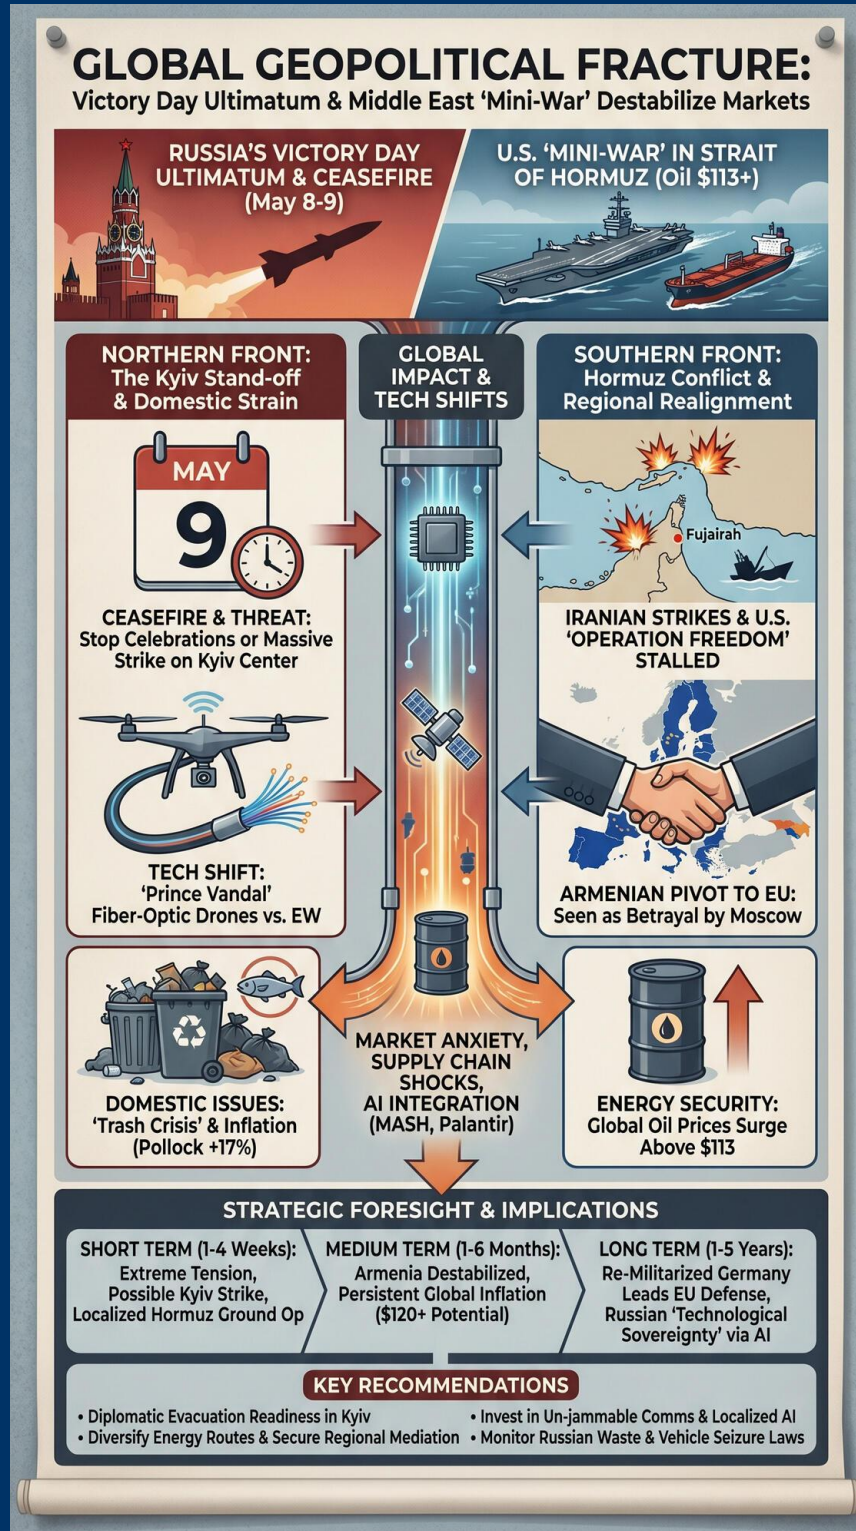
GLOBAL GEOPOLITICAL FRACTURE:
Victory Day Ultimatum & Middle East 'Mini-War' Destabilize Markets

RUSSIA'S VICTORY DAY ULTIMATUM & CEASEFIRE (May 8-9)

U.S. 'MINI-WAR' IN STRAIT OF HORMUZ (Oil $113+)

NORTHERN FRONT: The Kyiv Stand-off & Domestic Strain

GLOBAL IMPACT & TECH SHIFTS

SOUTHERN FRONT: Hormuz Conflict & Regional Realignment

MAY
9

CEASEFIRE & THREAT: Stop Celebrations or Massive Strike on Kyiv Center

Fujairah

IRANIAN STRIKES & U.S. 'OPERATION FREEDOM' STALLED

TECH SHIFT: 'Prince Vandal' Fiber-Optic Drones vs. EW

ARMENIAN PIVOT TO EU: Seen as Betrayal by Moscow

DOMESTIC ISSUES: 'Trash Crisis' & Inflation (Pollock +17%)

MARKET ANXIETY, SUPPLY CHAIN SHOCKS, AI INTEGRATION (MASH, Palantir)

ENERGY SECURITY: Global Oil Prices Surge Above $113

STRATEGIC FORESIGHT & IMPLICATIONS

SHORT TERM (1-4 Weeks): Extreme Tension, Possible Kyiv Strike, Localized Hormuz Ground Op

MEDIUM TERM (1-6 Months): Armenia Destabilized, Persistent Global Inflation ($120+ Potential)

LONG TERM (1-5 Years): Re-Militarized Germany Leads EU Defense, Russian 'Technological Sovereignty' via AI

KEY RECOMMENDATIONS
• Diplomatic Evacuation Readiness in Kyiv
• Diversify Energy Routes & Secure Regional Mediation
• Invest in Un-jammable Comms & Localized AI
• Monitor Russian Waste & Vehicle Seizure Laws